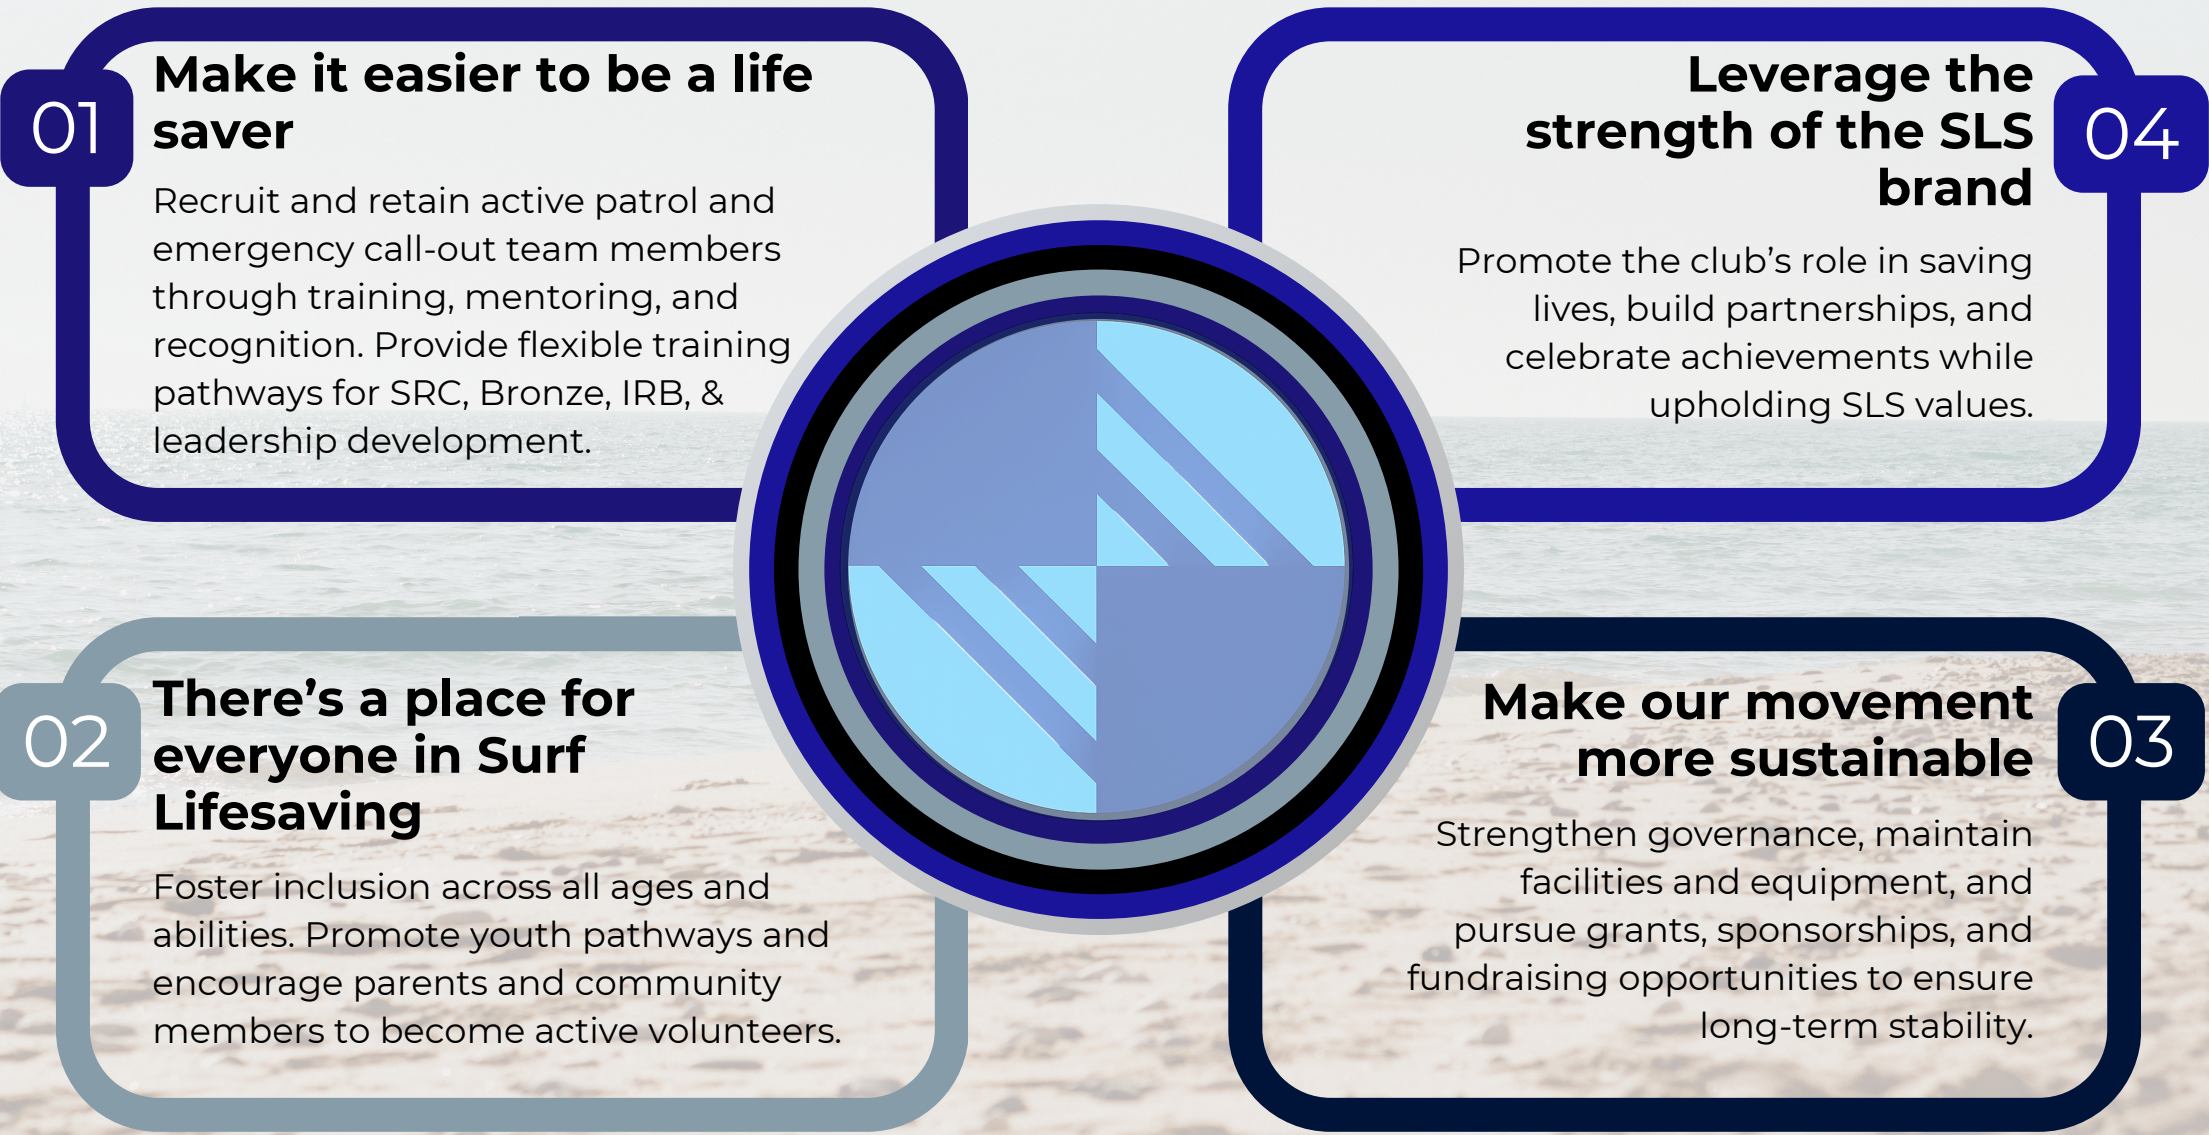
01

Make it easier to be a life saver

Recruit and retain active patrol and emergency call-out team members through training, mentoring, and recognition. Provide flexible training pathways for SRC, Bronze, IRB, & leadership development.

04

Leverage the strength of the SLS brand

Promote the club's role in saving lives, build partnerships, and celebrate achievements while upholding SLS values.

02

There's a place for everyone in Surf Lifesaving

Foster inclusion across all ages and abilities. Promote youth pathways and encourage parents and community members to become active volunteers.

03

Make our movement more sustainable

Strengthen governance, maintain facilities and equipment, and pursue grants, sponsorships, and fundraising opportunities to ensure long-term stability.